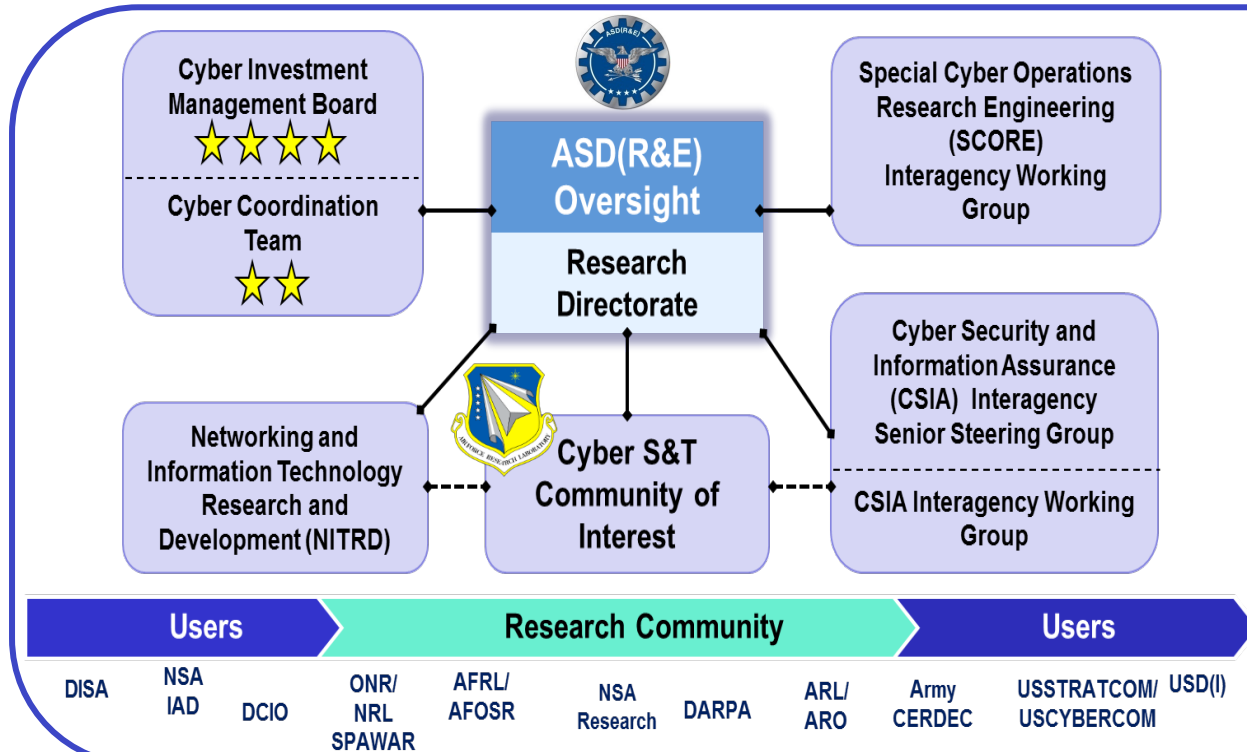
ASD(R&E)

Cyber Investment Management Board

Cyber Coordination Team

ASD(R&E) Oversight

Research Directorate

Special Cyber Operations Research Engineering (SCORE) Interagency Working Group

Cyber Security and Information Assurance (CSIA) Interagency Senior Steering Group

CSIA Interagency Working Group

AIR FORCE RESEARCH LABORATORY

Networking and Information Technology Research and Development (NITRD)

Cyber S&T Community of Interest

Users

Research Community

Users

DISA

NSA IAD

DCIO

ONR/ NRL SPAWAR

AFRL/ AFOSR

NSA Research

DARPA

ARL/ ARO

Army CERDEC

USSTRATCOM/ USCYBERCOM

USD(I)